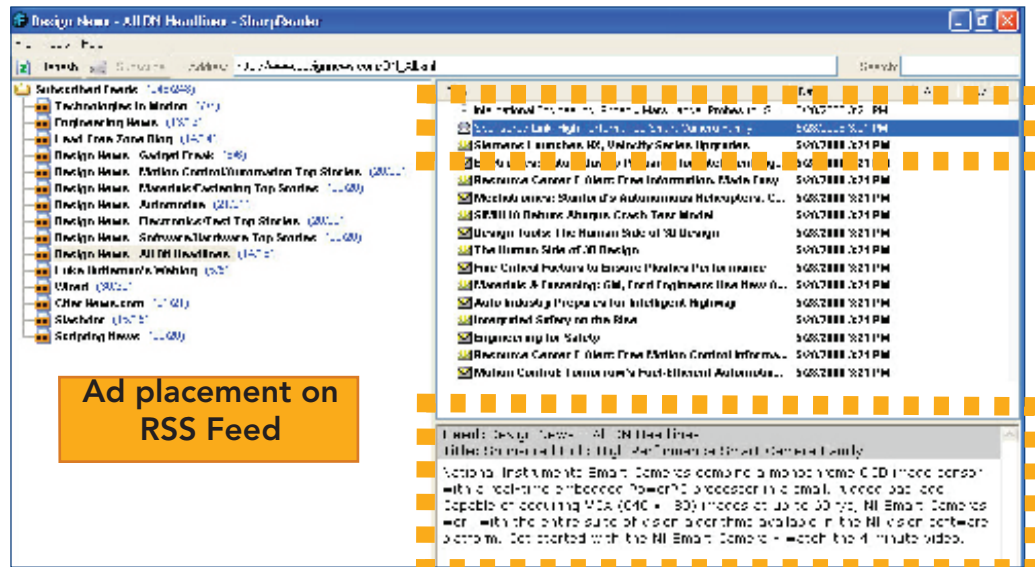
Design News - All DN Headlines - SharpReader

Refresh Subscribe Address Search

Subscribed Feeds
Technologies in Motion
Engineering News
Lead Free Zone Blog
Design News - Gadget Freak
Design News - Motion Control/Automation Top Stories
Design News - Materials/Fastening Top Stories
Design News - Automotive
Design News - Electronics/Test Top Stories
Design News - Software/Hardware Top Stories
Design News - All DN Headlines
Luke Duffleman's Weblog
Wired
CNet News.com
Slashdot
Scripting News

Ad placement on RSS Feed

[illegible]
Siemens Launches RX, Velocity Series Upgrades
Resource Center | Alert: Free Information, Made Easy
Mechatronics: Stanford's Autonomous Helicopters, C...
SEMCO Debuts Airgrus Crash Test Model
Design Tools: The Human Side of 3D Design
The Human Side of 3D Design
Five Critical Factors to Ensure Physics Performance
Materials & Fastening: GM, Ford Engineers Use New G...
Auto Industry Prepares for Intelligent Highway
Integrated Safety on the Rise
Engineering for Safety
Resource Center | Alert: Free Motion Control Informa...
Motion Control: Tomorrow's Fuel-Efficient Automotive...

Feed: Design News - All DN Headlines
Title: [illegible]

National Instruments Smart Cameras combine a monochrome CCD image sensor with a real-time embedded PowerPC processor in a small, rugged package capable of acquiring VGA (640 x 480) images at up to 60 fps. NI Smart Cameras work with the entire suite of vision algorithms available in the NI vision software platform. Get started with the NI Smart Camera - watch the 4 minute video.